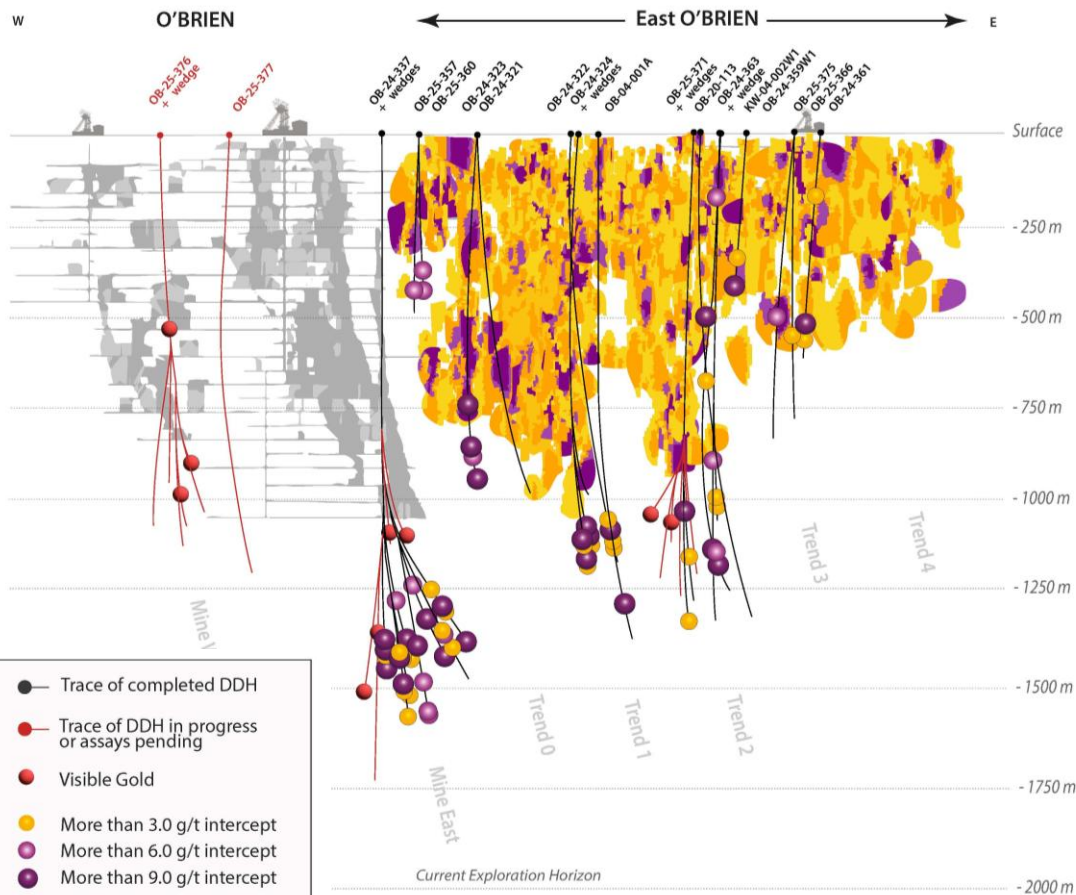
W O'BRIEN East O'BRIEN E

OB-25-376 + wedge
OB-25-377
OB-24-337 + wedges
OB-25-357
OB-25-360
OB-24-323
OB-24-321
OB-24-322
OB-24-324 + wedges
OB-04-001A
OB-25-371 + wedges
OB-20-113
OB-24-363 + wedge
KW-04-002W1
OB-24-359W1
OB-25-375
OB-25-366
OB-24-361

Surface
- 250 m
- 500 m
- 750 m
- 1000 m
- 1250 m
- 1500 m
- 1750 m
- 2000 m

Mine W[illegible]
Mine East
Trend 0
Trend 1
Trend 2
Trend 3
Trend 4

Current Exploration Horizon

Trace of completed DDH
Trace of DDH in progress or assays pending
Visible Gold
More than 3.0 g/t intercept
More than 6.0 g/t intercept
More than 9.0 g/t intercept